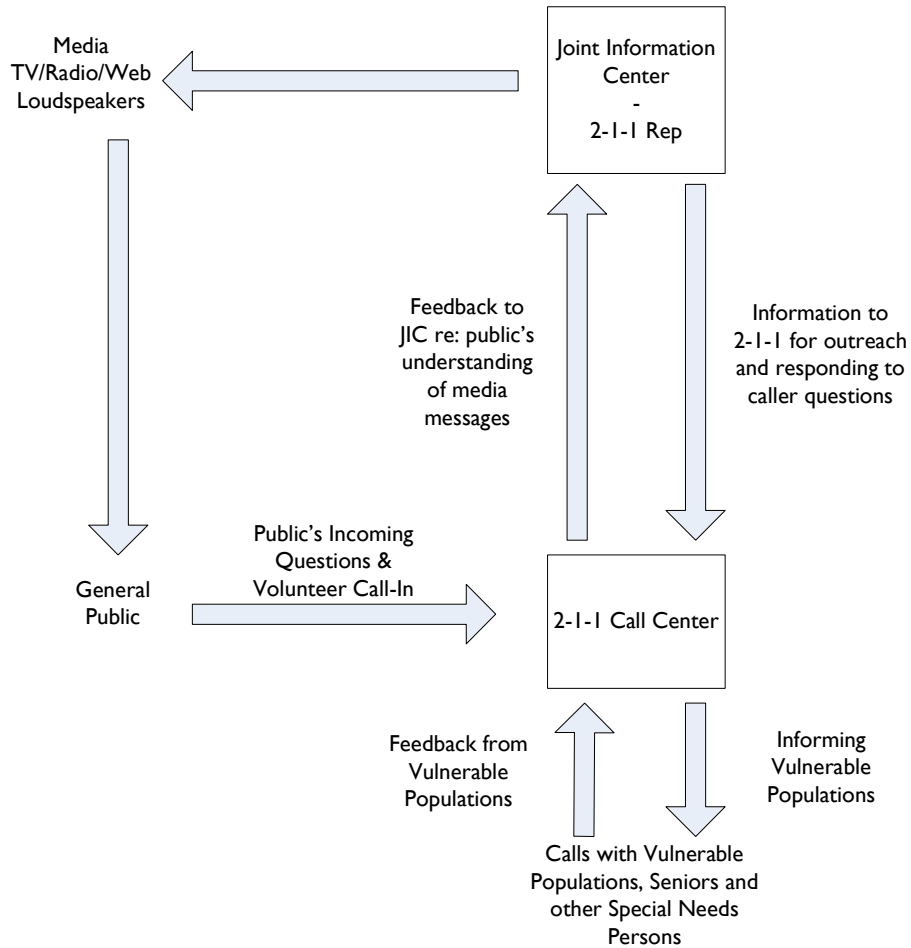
Media
TV/Radio/Web
Loudspeakers

Joint Information Center
-
2-1-1 Rep

Feedback to JIC re: public's understanding of media messages

Information to 2-1-1 for outreach and responding to caller questions

General Public

Public's Incoming Questions & Volunteer Call-In

2-1-1 Call Center

Feedback from Vulnerable Populations

Informing Vulnerable Populations

Calls with Vulnerable Populations, Seniors and other Special Needs Persons